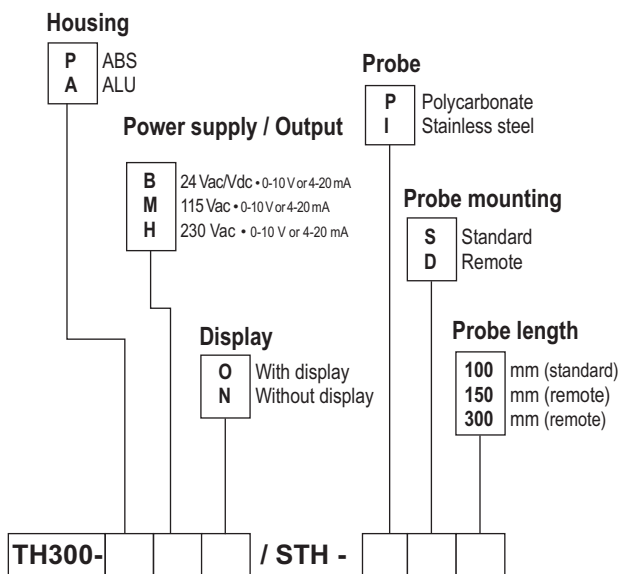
Housing

P ABS
A ALU

Power supply / Output

B 24 Vac/Vdc • 0-10 V or 4-20 mA
M 115 Vac • 0-10 V or 4-20 mA
H 230 Vac • 0-10 V or 4-20 mA

Display

O With display
N Without display

Probe

P Polycarbonate
I Stainless steel

Probe mounting

S Standard
D Remote

Probe length

100 mm (standard)
150 mm (remote)
300 mm (remote)

TH300- / STH -